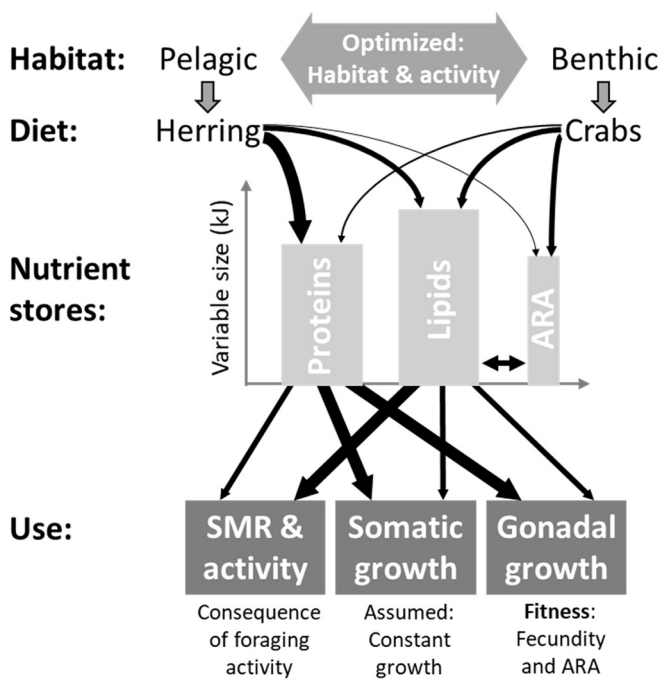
Habitat: Pelagic Optimized: Habitat & activity Benthic

Diet: Herring Crabs

Nutrient stores:

Variable size (kJ)

Proteins

Lipids

ARA

Use:

SMR & activity

Somatic growth

Gonadal growth

Consequence of foraging activity

Assumed: Constant growth

Fitness: Fecundity and ARA